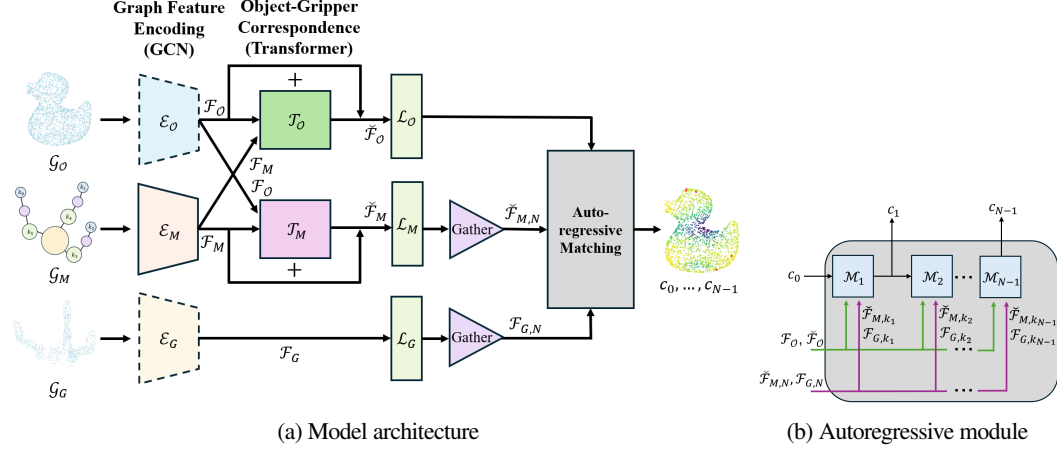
Graph Feature Encoding (GCN)

Object-Gripper Correspondence (Transformer)

$\mathcal{G}_{\mathcal{O}}$

$\mathcal{E}_{\mathcal{O}}$

$\mathcal{F}_{\mathcal{O}}$

+

$\mathcal{T}_{\mathcal{O}}$

$\breve{\mathcal{F}}_{\mathcal{O}}$

$\mathcal{L}_{\mathcal{O}}$

$\mathcal{F}_{M}$

$\mathcal{F}_{\mathcal{O}}$

$k_0$ $k_1$ $k_2$ $k_3$ $k_4$ $k_5$

$\mathcal{E}_{M}$

$\mathcal{F}_{M}$

$\mathcal{T}_{M}$

$\breve{\mathcal{F}}_{M}$

$\mathcal{L}_{M}$

Gather

$\breve{\mathcal{F}}_{M,N}$

Auto-regressive Matching

+

$\mathcal{G}_{M}$

$c_0, \ldots, c_{N-1}$

$\mathcal{E}_{G}$

$\mathcal{F}_{G}$

$\mathcal{L}_{G}$

Gather

$\mathcal{F}_{G,N}$

$\mathcal{G}_{G}$

(a) Model architecture

$c_1$

$c_{N-1}$

$c_0$

$\mathcal{M}_1$

$\mathcal{M}_2$

$\cdots$

$\mathcal{M}_{N-1}$

$\breve{\mathcal{F}}_{M,k_1}$

$\mathcal{F}_{G,k_1}$

$\breve{\mathcal{F}}_{M,k_2}$

$\mathcal{F}_{G,k_2}$

$\breve{\mathcal{F}}_{M,k_{N-1}}$

$\mathcal{F}_{G,k_{N-1}}$

$\mathcal{F}_{\mathcal{O}}, \breve{\mathcal{F}}_{\mathcal{O}}$

$\cdots$

$\breve{\mathcal{F}}_{M,N}, \mathcal{F}_{G,N}$

$\cdots$

(b) Autoregressive module